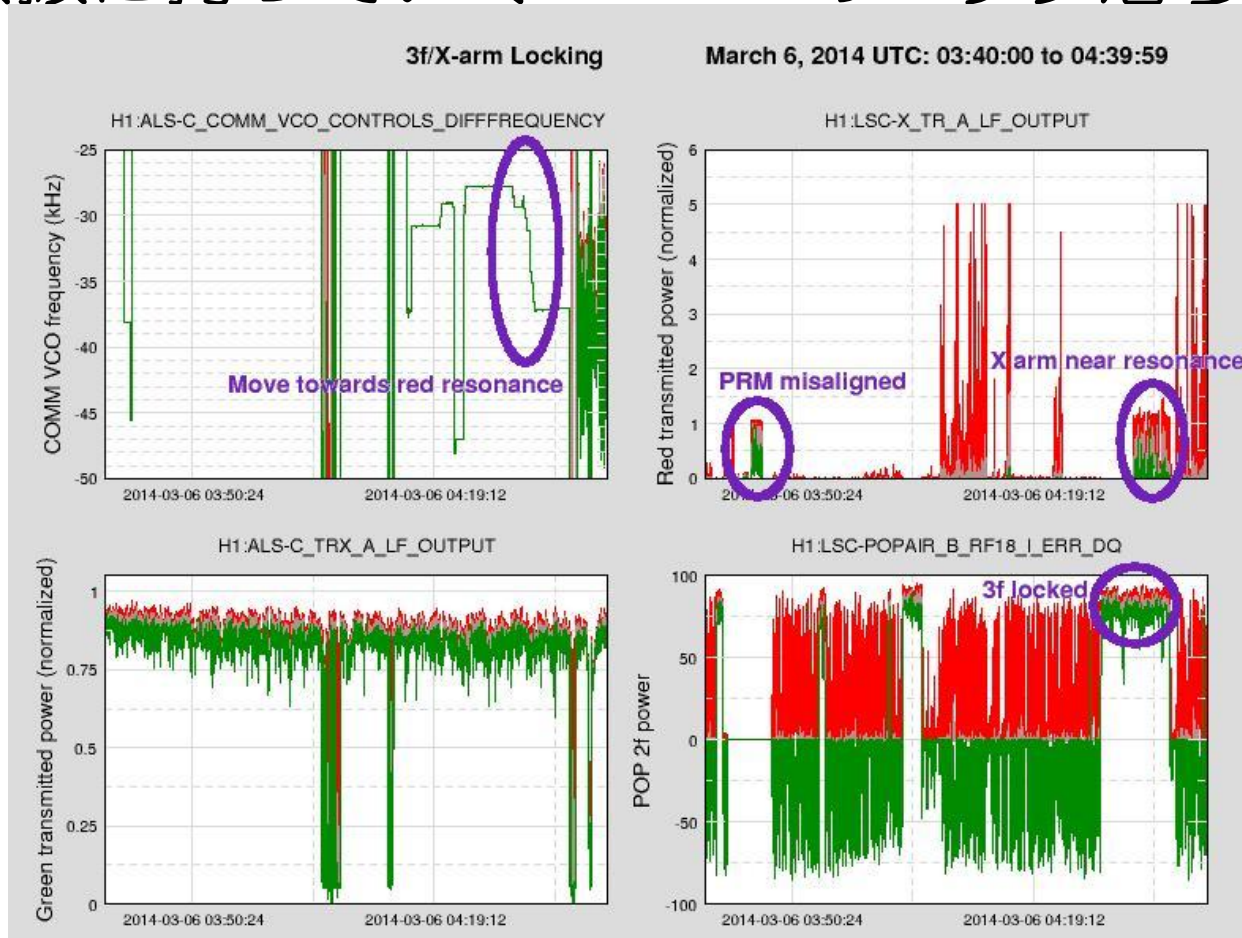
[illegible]

3f/X-arm Locking

March 6, 2014 UTC: 03:40:00 to 04:39:59

H1:ALS-C_COMM_VCO_CONTROLS_DIFFFREQUENCY

COMM VCO frequency (kHz)

-25
-30
-35
-40
-45
-50

Move towards red resonance

2014-03-06 03:50:24
2014-03-06 04:19:12

H1:LSC-X_TR_A_LF_OUTPUT

Red transmitted power (normalized)

6
5
4
3
2
1
0

PRM misaligned

X arm near resonance

2014-03-06 03:50:24
2014-03-06 04:19:12

H1:ALS-C_TRX_A_LF_OUTPUT

Green transmitted power (normalized)

1
0.75
0.5
0.25
0

2014-03-06 03:50:24
2014-03-06 04:19:12

H1:LSC-POPAIR_B_RF18_I_ERR_DQ

POP 2f power

100
50
0
-50
-100

3f locked

2014-03-06 03:50:24
2014-03-06 04:19:12